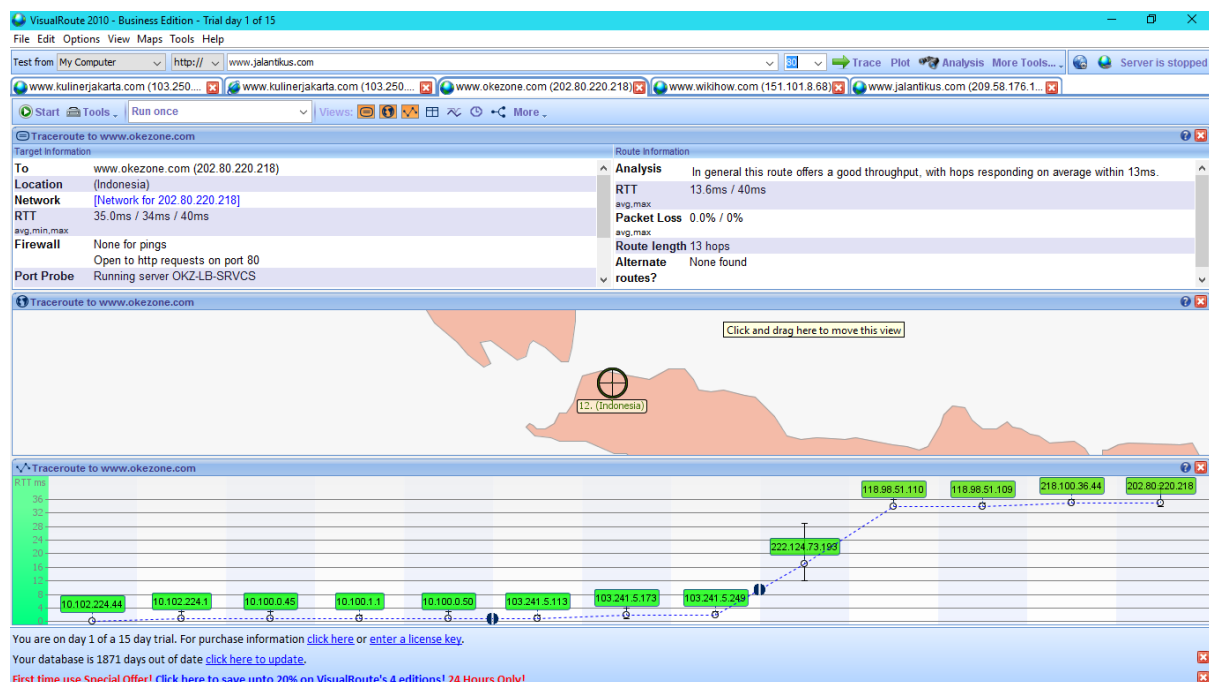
VisualRoute 2010 - Business Edition - Trial day 1 of 15

File Edit Options View Maps Tools Help

Test from My Computer http:// www.jalantikus.com 80 Trace Plot Analysis More Tools... Server is stopped

www.kulinerjakarta.com (103.250... www.kulinerjakarta.com (103.250... www.okezone.com (202.80.220.218) www.wikihow.com (151.101.8.68) www.jalantikus.com (209.58.176.1...

Start Tools Run once Views: More

Traceroute to www.okezone.com

Target Information

| | |
|---|---|
| To | www.okezone.com (202.80.220.218) |
| Location | (Indonesia) |
| Network | [Network for 202.80.220.218] |
| RTT avg,min,max | 35.0ms / 34ms / 40ms |
| Firewall | None for pings<br>Open to http requests on port 80 |
| Port Probe | Running server OKZ-LB-SRVCS |

Route Information

| | |
|---|---|
| Analysis | In general this route offers a good throughput, with hops responding on average within 13ms. |
| RTT avg,max | 13.6ms / 40ms |
| Packet Loss avg,max | 0.0% / 0% |
| Route length | 13 hops |
| Alternate routes? | None found |

Traceroute to www.okezone.com

Click and drag here to move this view

12. (Indonesia)

Traceroute to www.okezone.com

RTT ms
36
32
28
24
20
16
12
8
4
0

10.102.224.44 10.102.224.1 10.100.0.45 10.100.1.1 10.100.0.50 103.241.5.113 103.241.5.173 103.241.5.249 222.124.73.193 118.98.51.110 118.98.51.109 218.100.36.44 202.80.220.218

You are on day 1 of a 15 day trial. For purchase information click here or enter a license key.

Your database is 1871 days out of date click here to update.

First time use Special Offer! Click here to save upto 20% on VisualRoute's 4 editions! 24 Hours Only!